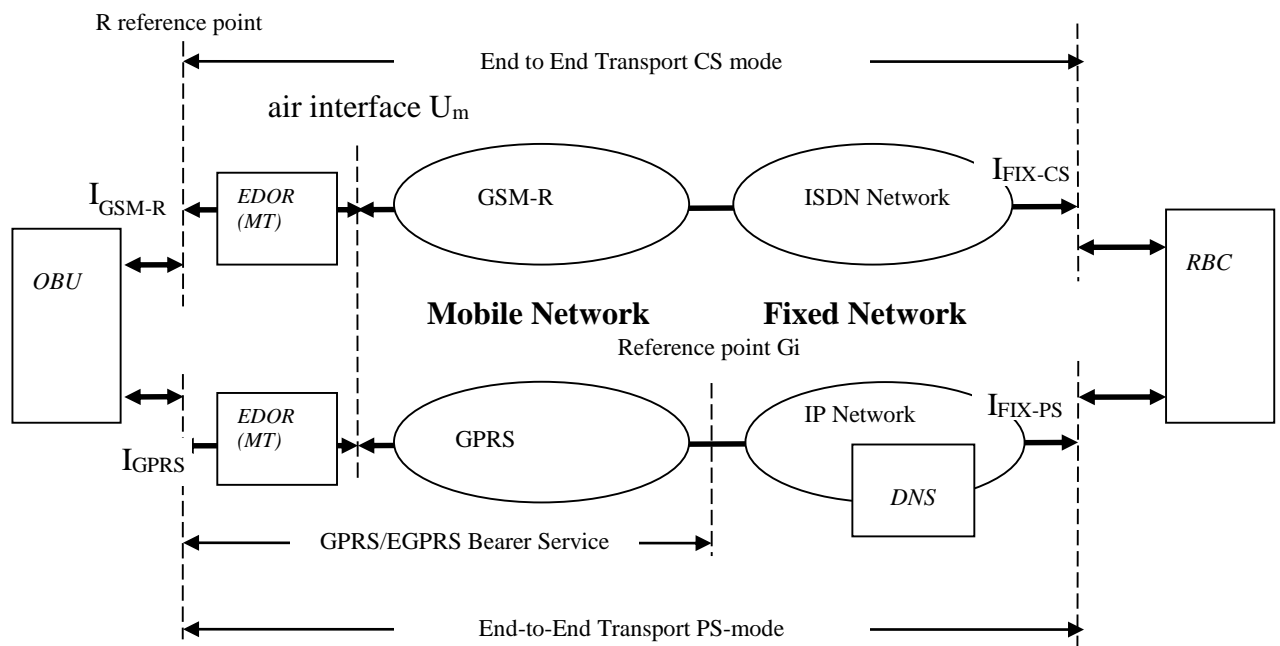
R reference point

End to End Transport CS mode

air interface $U_m$

$I_{GSM-R}$

EDOR (MT)

GSM-R

ISDN Network

$I_{FIX-CS}$

OBU

RBC

Mobile Network

Fixed Network

Reference point Gi

EDOR (MT)

GPRS

IP Network

$I_{FIX-PS}$

$I_{GPRS}$

DNS

GPRS/EGPRS Bearer Service

End-to-End Transport PS-mode